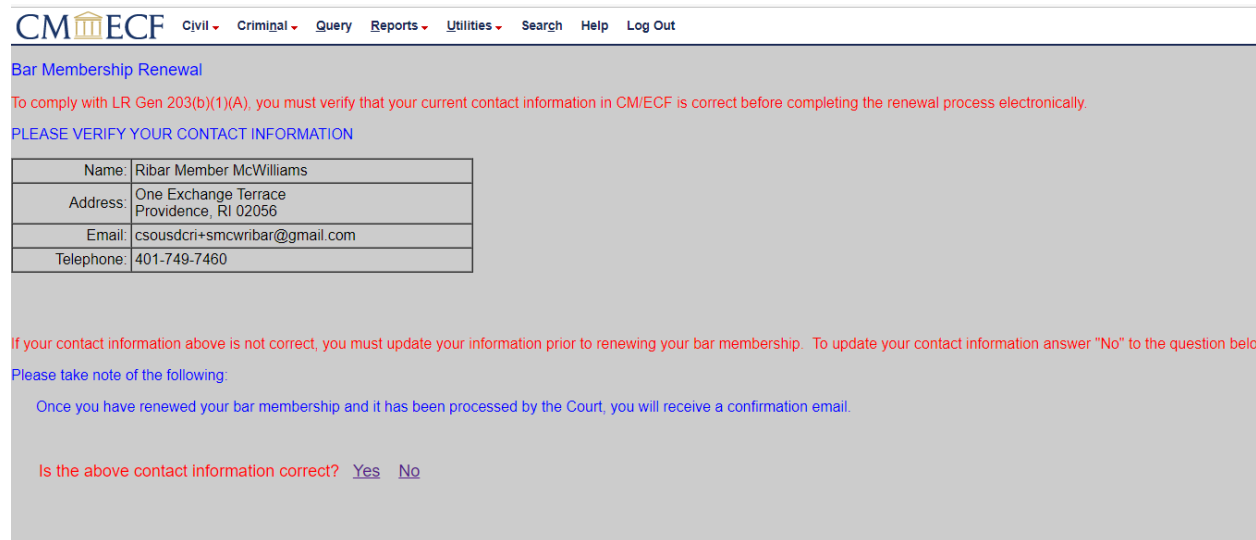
CM/ECF Civil Criminal Query Reports Utilities Search Help Log Out

Bar Membership Renewal

To comply with LR Gen 203(b)(1)(A), you must verify that your current contact information in CM/ECF is correct before completing the renewal process electronically.

PLEASE VERIFY YOUR CONTACT INFORMATION

| Name: | Ribar Member McWilliams |
|---|---|
| Address: | One Exchange Terrace Providence, RI 02056 |
| Email: | csousdcri+smcwribar@gmail.com |
| Telephone: | 401-749-7460 |

If your contact information above is not correct, you must update your information prior to renewing your bar membership. To update your contact information answer "No" to the question belo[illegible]

Please take note of the following:

Once you have renewed your bar membership and it has been processed by the Court, you will receive a confirmation email.

Is the above contact information correct? Yes No